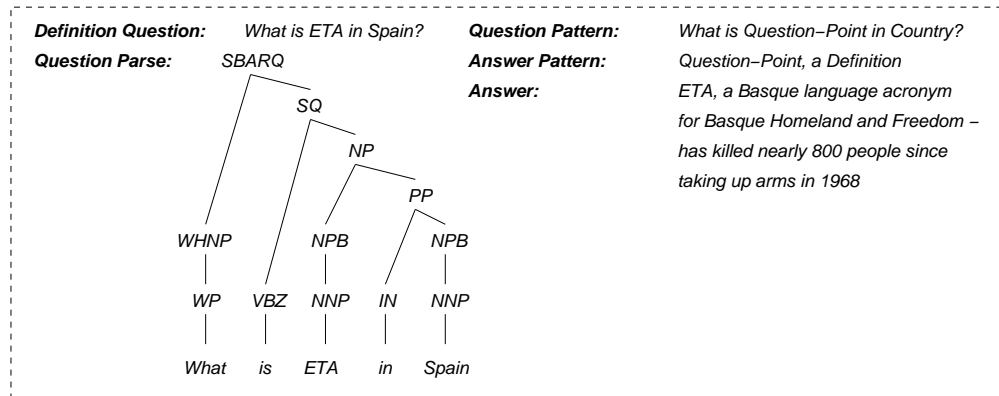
**Definition Question:** What is ETA in Spain?

**Question Parse:** SBARQ

SQ

NP

PP

WHNP NPB NPB

WP VBZ NNP IN NNP

What is ETA in Spain

**Question Pattern:** What is Question−Point in Country?

**Answer Pattern:** Question−Point, a Definition

**Answer:** ETA, a Basque language acronym for Basque Homeland and Freedom − has killed nearly 800 people since taking up arms in 1968